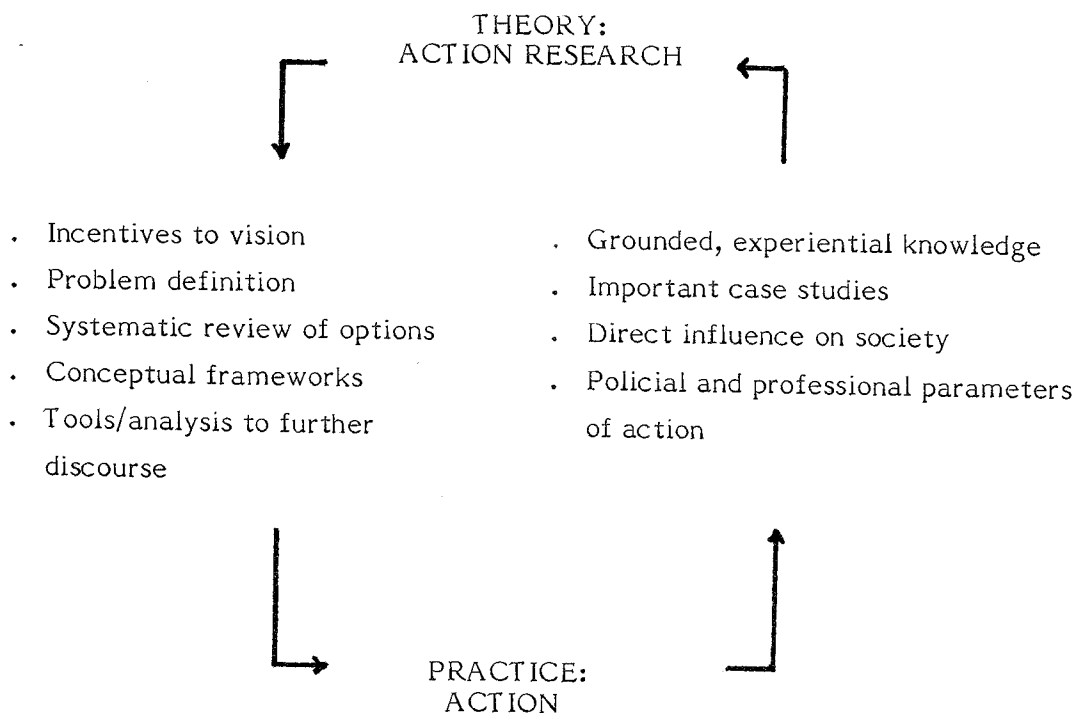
THEORY:
ACTION RESEARCH

· Incentives to vision
· Problem definition
· Systematic review of options
· Conceptual frameworks
· Tools/analysis to further discourse

· Grounded, experiential knowledge
· Important case studies
· Direct influence on society
· Policial and professional parameters of action

PRACTICE:
ACTION